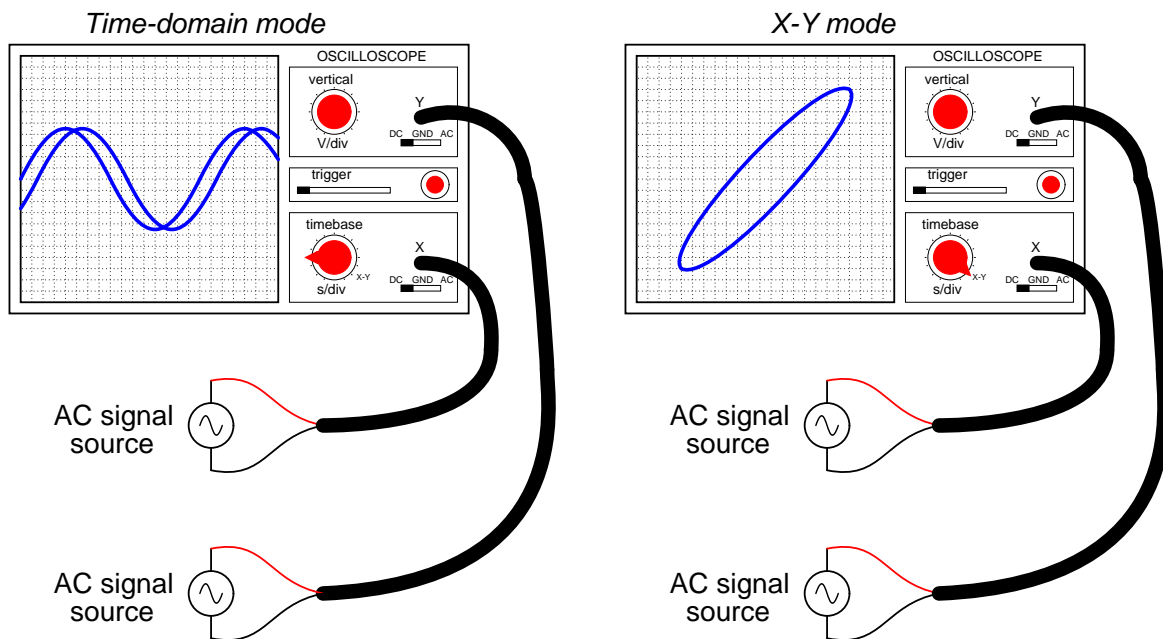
Time-domain mode

OSCILLOSCOPE

vertical

V/div

Y

DC GND AC

trigger

timebase

s/div

X-Y

X

DC GND AC

AC signal source

AC signal source

X-Y mode

OSCILLOSCOPE

vertical

V/div

Y

DC GND AC

trigger

timebase

s/div

X-Y

X

DC GND AC

AC signal source

AC signal source